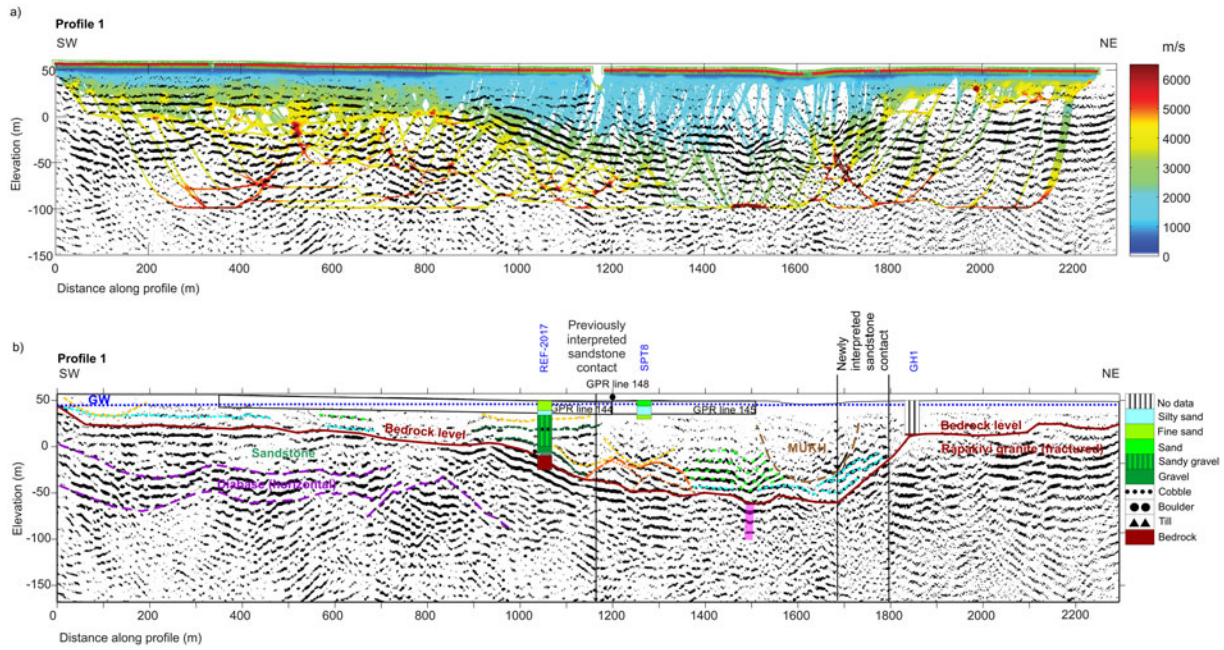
a)

Profile 1

SW

NE

m/s

6000
5000
4000
3000
2000
1000
0

50
0
-50
-100
-150

Elevation (m)

0 200 400 600 800 1000 1200 1400 1600 1800 2000 2200

Distance along profile (m)

b)

Profile 1

SW

NE

REF-2017

Previously interpreted sandstone contact

SPT8

GPR line 148

Newly interpreted sandstone contact

GH1

GW

GPR line 144

GPR line 145

Bedrock level

Sandstone

Diabase (horizontal)

MURH

Bedrock level

Rapakivi granite (fractured)

No data
Silty sand
Fine sand
Sand
Sandy gravel
Gravel
Cobble
Boulder
Till
Bedrock

50
0
-50
-100
-150

Elevation (m)

0 200 400 600 800 1000 1200 1400 1600 1800 2000 2200

Distance along profile (m)